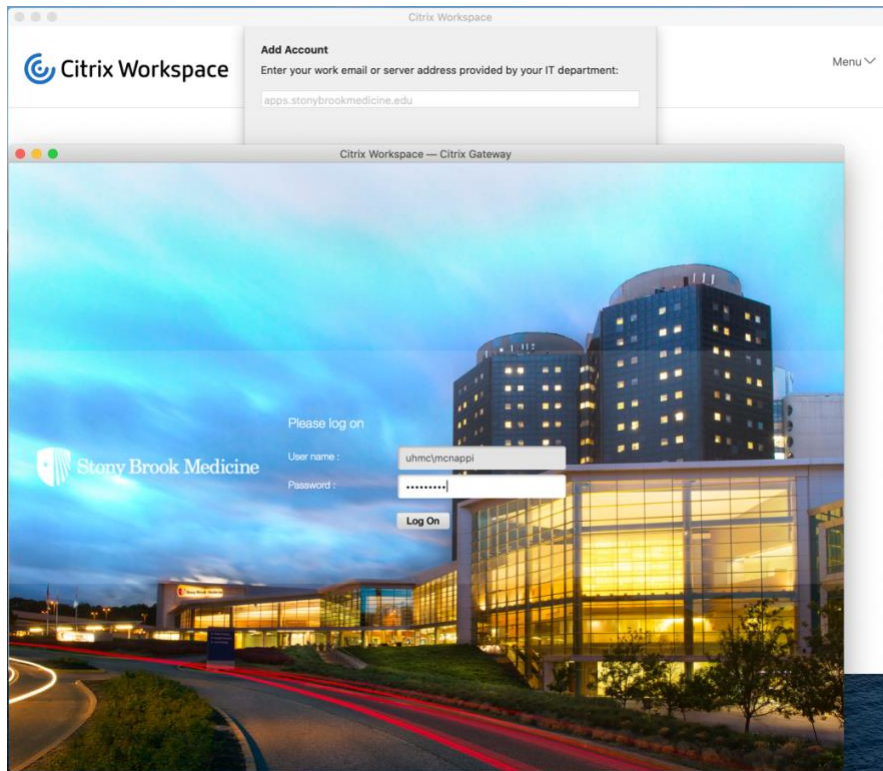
Citrix Workspace

Citrix Workspace

Add Account
Enter your work email or server address provided by your IT department:

apps.stonybrookmedicine.edu

Menu

Citrix Workspace — Citrix Gateway

Stony Brook Medicine

Please log on

User name :
uhmc\mcnappi

Password :
••••••••••

Log On

Stony Brook Medicine